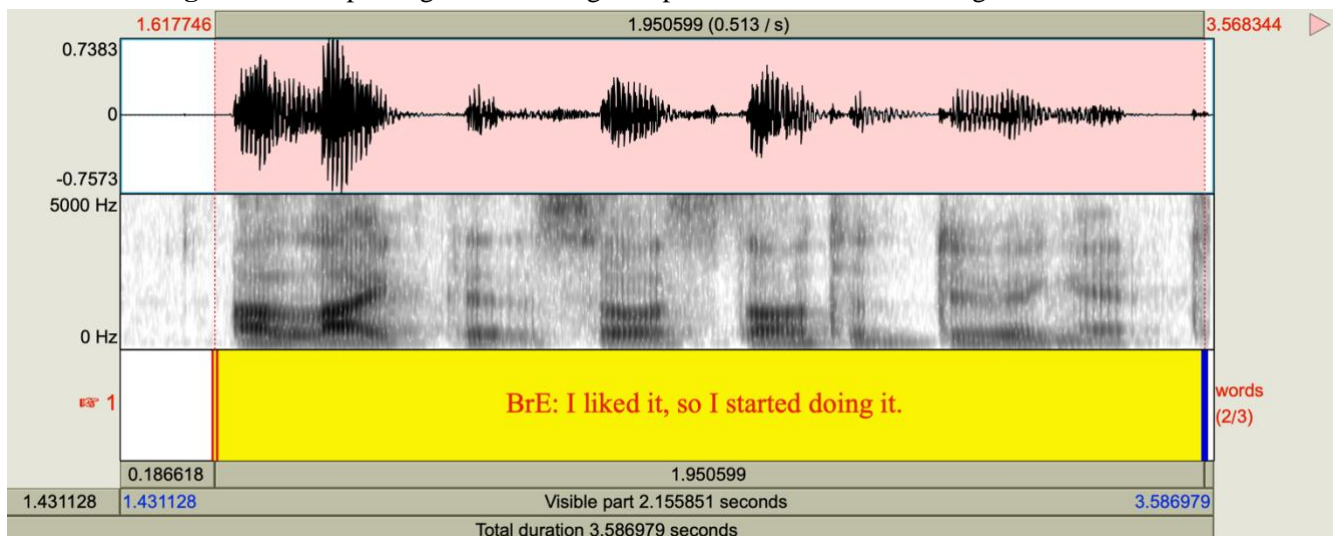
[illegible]

1.617746
1.950599 (0.513 / s)
3.568344

0.7383
0
-0.7573
5000 Hz
0 Hz

☞ 1
BrE: I liked it, so I started doing it.
words
(2/3)

0.186618
1.950599

1.431128
1.431128
Visible part 2.155851 seconds
3.586979
Total duration 3.586979 seconds